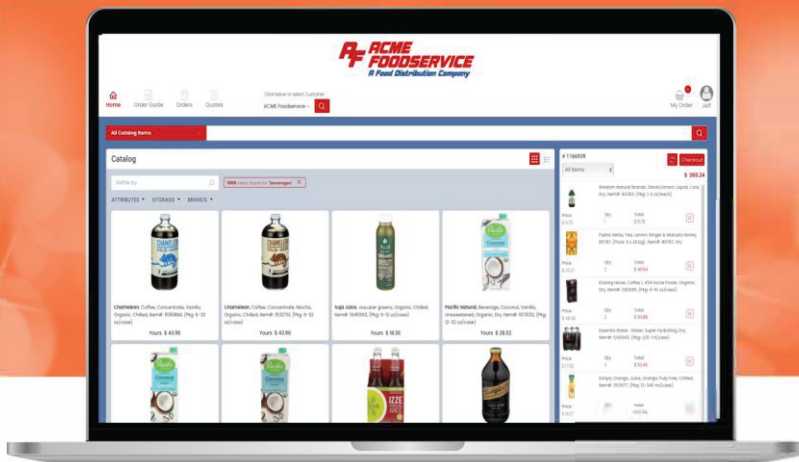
ACME FOODSERVICE
A Food Distribution Company

Home
Order Guide
Orders
Quotes

Click below to select Customer
ACME Foodservice

My Order
Jeff

All Catalog Items

Catalog

Refine by

3068 items found for "beverages" ×

ATTRIBUTES ▾ STORAGE ▾ BRANDS ▾

Chameleon, Coffee, Concentrate, Vanilla, Organic, Chilled, Item#: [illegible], (Pkg: 6-32 oz/case)
Yours: $ 43.96

Chameleon, Coffee, Concentrate, Mocha, Organic, Chilled, Item#: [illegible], (Pkg: 6-32 oz/case)
Yours: $ 43.96

Suja Juice, crauder greens, Organic, Chilled, Item#: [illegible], (Pkg: 6-12 oz/case)
Yours: $ 18.36

Pacific Natural, Beverage, Coconut, Vanilla, Unsweetened, Organic, Dry, Item#: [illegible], (Pkg: 12-32 oz/case)
Yours: $ 28.02

# 1168928
Checkout
All Items
$ 365.24

Wisdom Natural Brands, Stevia Extract, Liquid, Case, Dry, Item#: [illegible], (Pkg: 1-2 oz/each)
Price $ 5.75 Qty 1 Total $ 5.75

Pukka Herbs, Tea, Lemon Ginger & Manuka Honey, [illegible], Dry
Price $ 23.27 Qty 2 Total $ 46.54

Rishi Tea, Coffee, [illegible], Organic, Dry, Item#: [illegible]
Price $ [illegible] Qty 2 Total $ 33.86

Essentia Water, Water, Super Hydrating, Dry, Item#: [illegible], (Pkg: 2/6-1 L/case)
Price $ 7.80 Qty 3 Total $ 23.40

Simply Orange, Juice, Orange Pulp Free, Chilled, Item#: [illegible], (Pkg: 12-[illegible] oz/case)
Price $ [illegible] Qty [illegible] Total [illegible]

IZZE